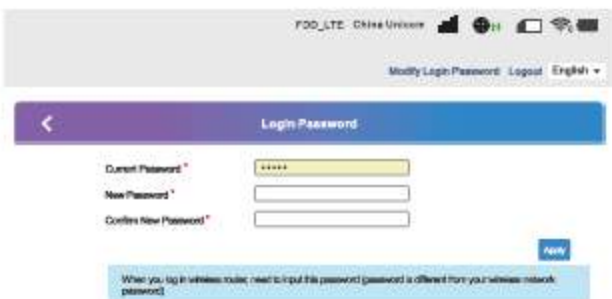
FDD_LTE China Unicom

Modify Login Password Logout English

Login Password

Current Password *
•••••
New Password *
Confirm New Password *

Apply

When you log in wireless router, need to input this password (password is different from your wireless network password)